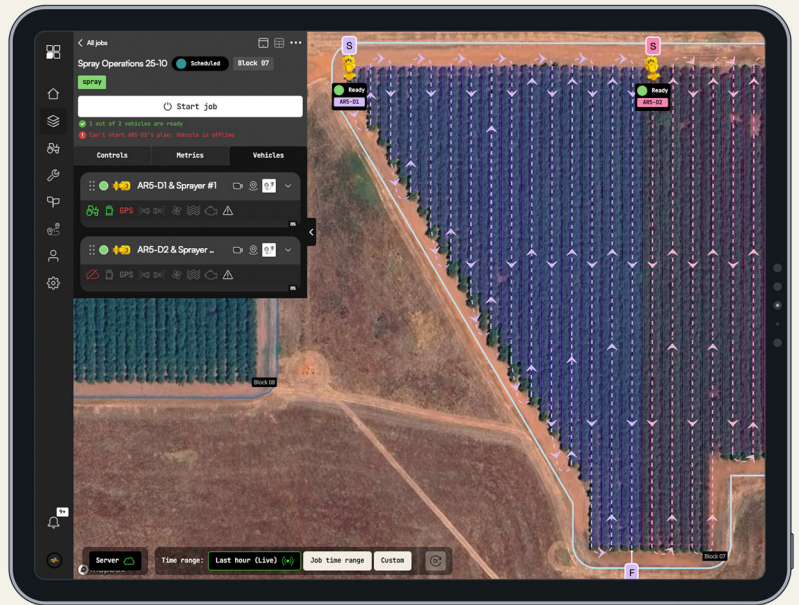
< All jobs

Spray Operations 25-10 Scheduled Block 07

spray

Start job

1 out of 2 vehicles are ready

Can't start AR5-D2's plan: Vehicle is offline

Controls Metrics Vehicles

AR5-D1 & Sprayer #1

GPS

AR5-D2 & Sprayer ...

GPS

S

Ready
AR5-D1

S

Ready
AR5-D2

Block 08

Block 07

F

9+

Server

Time range: Last hour (Live) Job time range Custom

mapbox